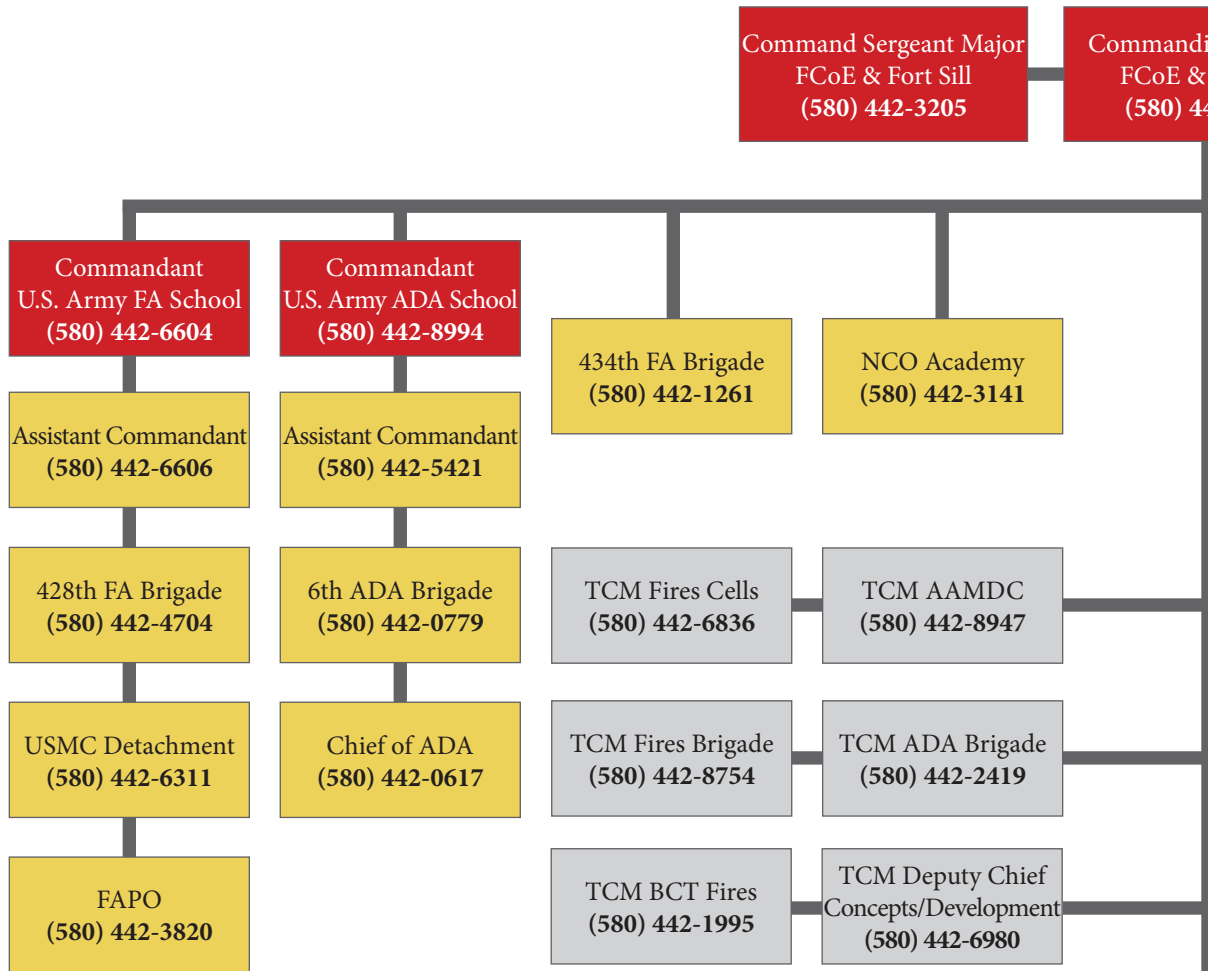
Command Sergeant Major
FCoE & Fort Sill
(580) 442-3205

Commandi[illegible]
FCoE & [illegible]
(580) 4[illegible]

Commandant
U.S. Army FA School
(580) 442-6604

Commandant
U.S. Army ADA School
(580) 442-8994

434th FA Brigade
(580) 442-1261

NCO Academy
(580) 442-3141

Assistant Commandant
(580) 442-6606

Assistant Commandant
(580) 442-5421

428th FA Brigade
(580) 442-4704

6th ADA Brigade
(580) 442-0779

TCM Fires Cells
(580) 442-6836

TCM AAMDC
(580) 442-8947

USMC Detachment
(580) 442-6311

Chief of ADA
(580) 442-0617

TCM Fires Brigade
(580) 442-8754

TCM ADA Brigade
(580) 442-2419

FAPO
(580) 442-3820

TCM BCT Fires
(580) 442-1995

TCM Deputy Chief
Concepts/Development
(580) 442-6980